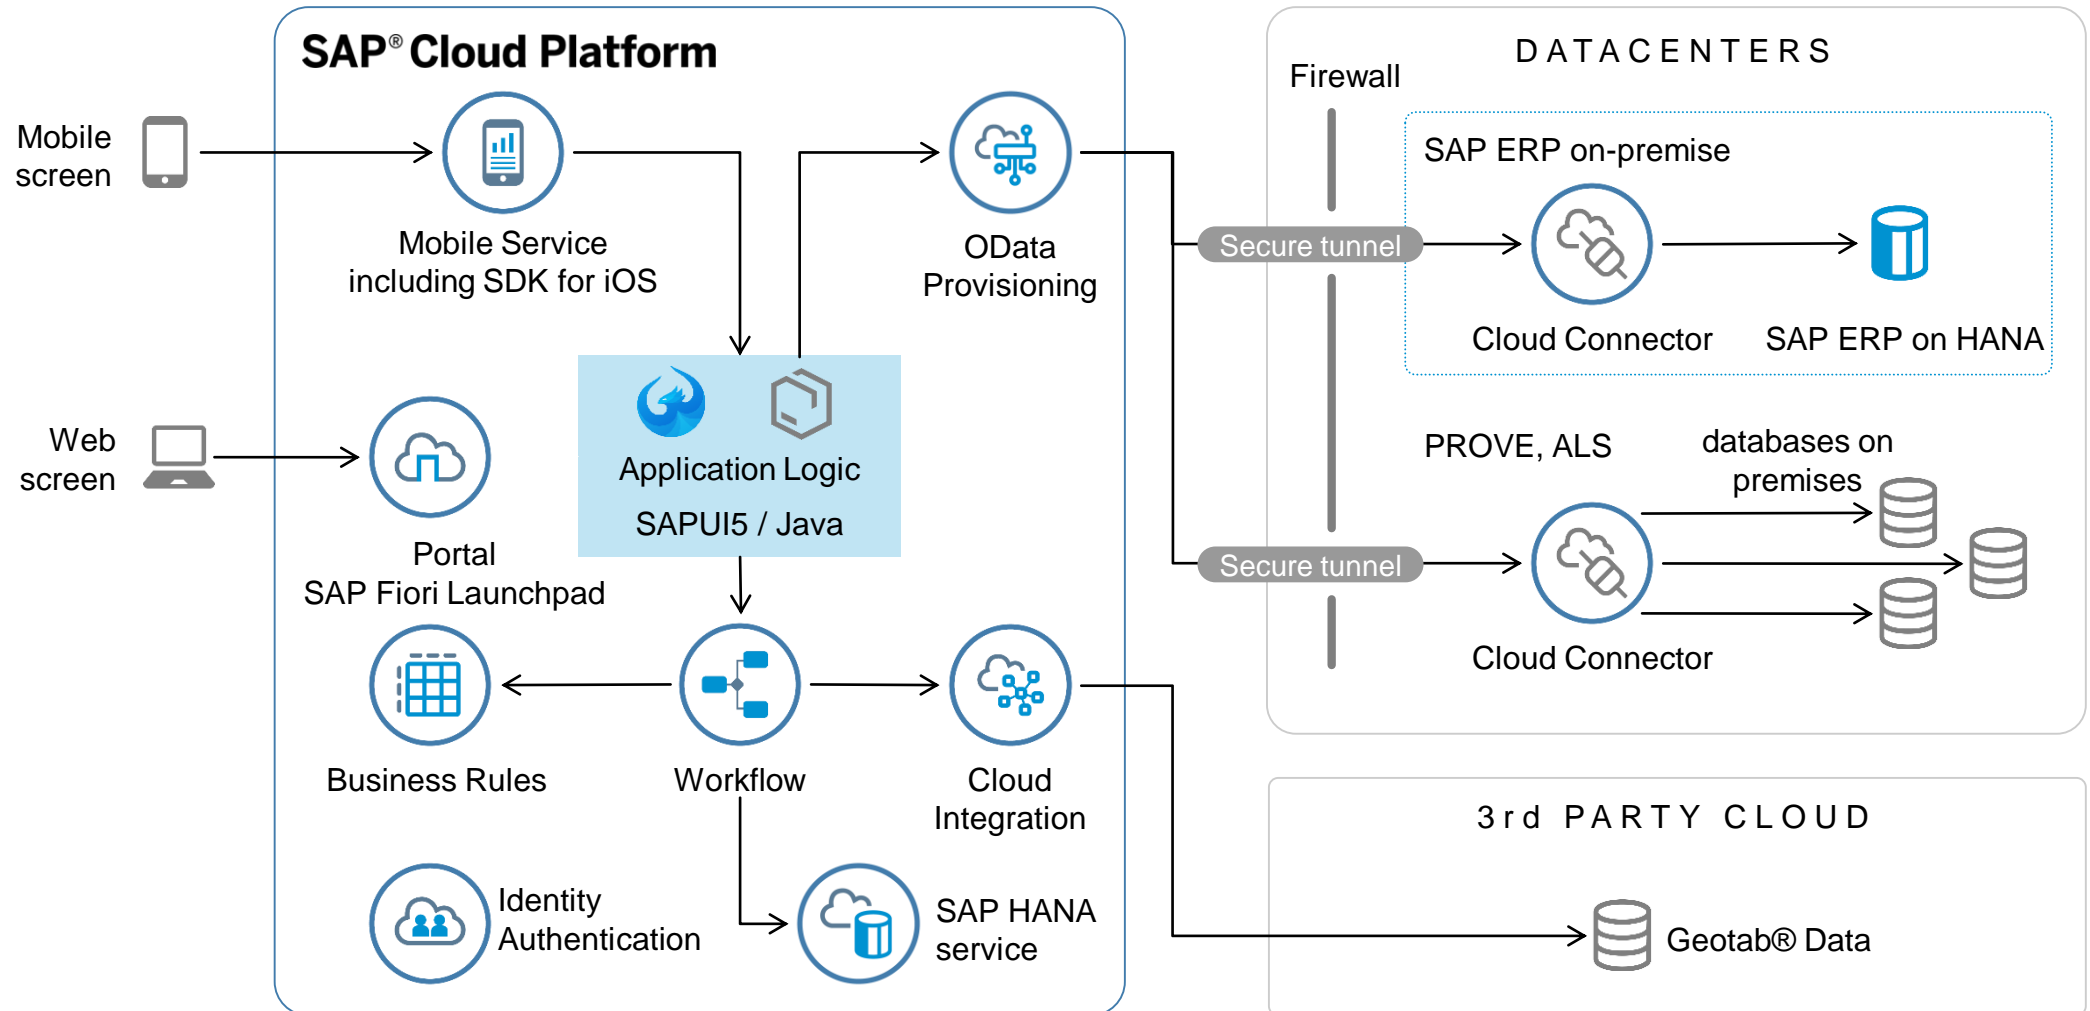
SAP® Cloud Platform

Mobile screen

Mobile Service including SDK for iOS

OData Provisioning

Web screen

Portal SAP Fiori Launchpad

Application Logic

SAPUI5 / Java

Business Rules

Workflow

Cloud Integration

Identity Authentication

SAP HANA service

DATACENTERS

Firewall

SAP ERP on-premise

Secure tunnel

Cloud Connector

SAP ERP on HANA

PROVE, ALS

databases on premises

Secure tunnel

Cloud Connector

3rd PARTY CLOUD

Geotab® Data